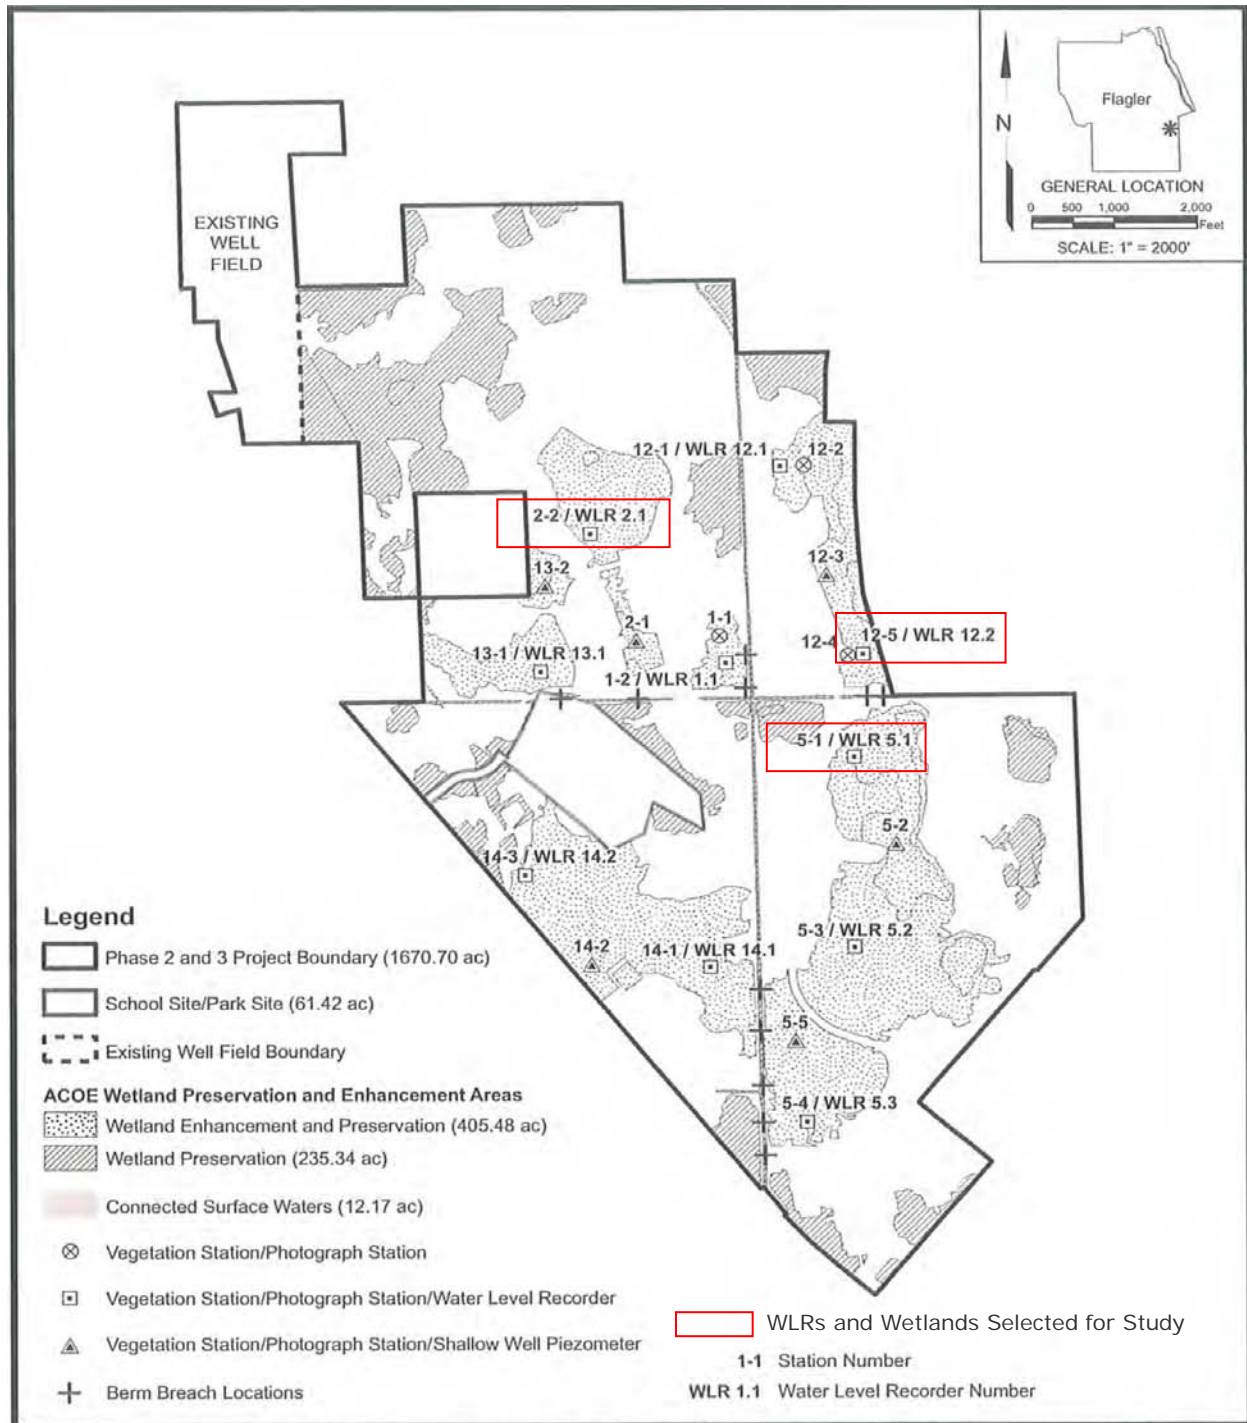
N
Flagler
GENERAL LOCATION
0 500 1,000 2,000 Feet
SCALE: 1" = 2000'

EXISTING WELL FIELD

12-1 / WLR 12.1
12-2
2-2 / WLR 2.1
12-3
13-2
2-1
1-1
12-4
12-5 / WLR 12.2
13-1 / WLR 13.1
1-2 / WLR 1.1
5-1 / WLR 5.1
5-2
14-3 / WLR 14.2
5-3 / WLR 5.2
14-2
14-1 / WLR 14.1
5-5
5-4 / WLR 5.3

Legend
Phase 2 and 3 Project Boundary (1670.70 ac)
School Site/Park Site (61.42 ac)
Existing Well Field Boundary
ACOE Wetland Preservation and Enhancement Areas
Wetland Enhancement and Preservation (405.48 ac)
Wetland Preservation (235.34 ac)
Connected Surface Waters (12.17 ac)
Vegetation Station/Photograph Station
Vegetation Station/Photograph Station/Water Level Recorder
Vegetation Station/Photograph Station/Shallow Well Piezometer
Berm Breach Locations

WLRs and Wetlands Selected for Study
1-1 Station Number
WLR 1.1 Water Level Recorder Number